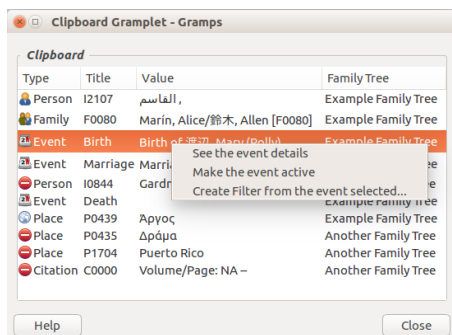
Clipboard Gramplet - Gramps

Clipboard

| Type | Title | Value | Family Tree |
|---|---|---|---|
| Person | I2107 | القاسم , | Example Family Tree |
| Family | F0080 | Marín, Alice/鈴木, Allen [F0080] | Example Family Tree |
| Event | Birth | Birth of 港辺, Mary (Polly) | Example Family Tree |
| Event | Marriage | Marri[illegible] | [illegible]ee |
| Person | I0844 | Gardn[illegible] | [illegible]ee |
| Event | Death | | Example Family Tree |
| Place | P0439 | Άργος | Example Family Tree |
| Place | P0435 | Δράμα | Another Family Tree |
| Place | P1704 | Puerto Rico | Another Family Tree |
| Citation | C0000 | Volume/Page: NA – | Another Family Tree |

See the event details
Make the event active
Create Filter from the event selected...

Help
Close